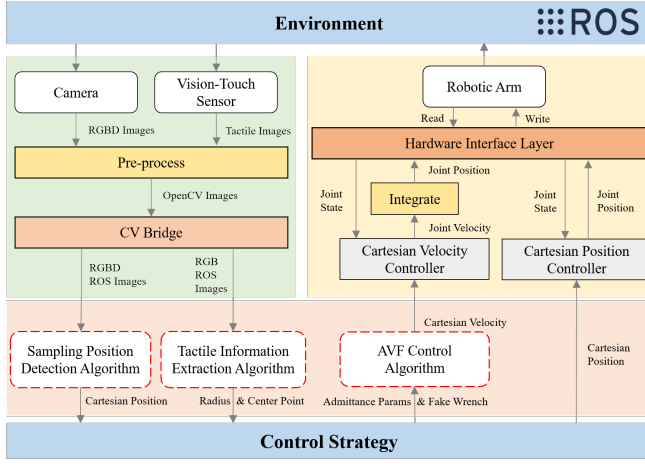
Environment

ROS

Camera

Vision-Touch Sensor

RGBD Images

Tactile Images

Pre-process

OpenCV Images

CV Bridge

RGBD ROS Images

RGB ROS Images

Robotic Arm

Read

Write

Hardware Interface Layer

Joint Position

Joint State

Integrate

Joint State

Joint Position

Joint Velocity

Cartesian Velocity Controller

Cartesian Position Controller

Cartesian Velocity

Sampling Position Detection Algorithm

Tactile Information Extraction Algorithm

AVF Control Algorithm

Cartesian Position

Cartesian Position

Radius & Center Point

Admittance Params & Fake Wrench

Control Strategy